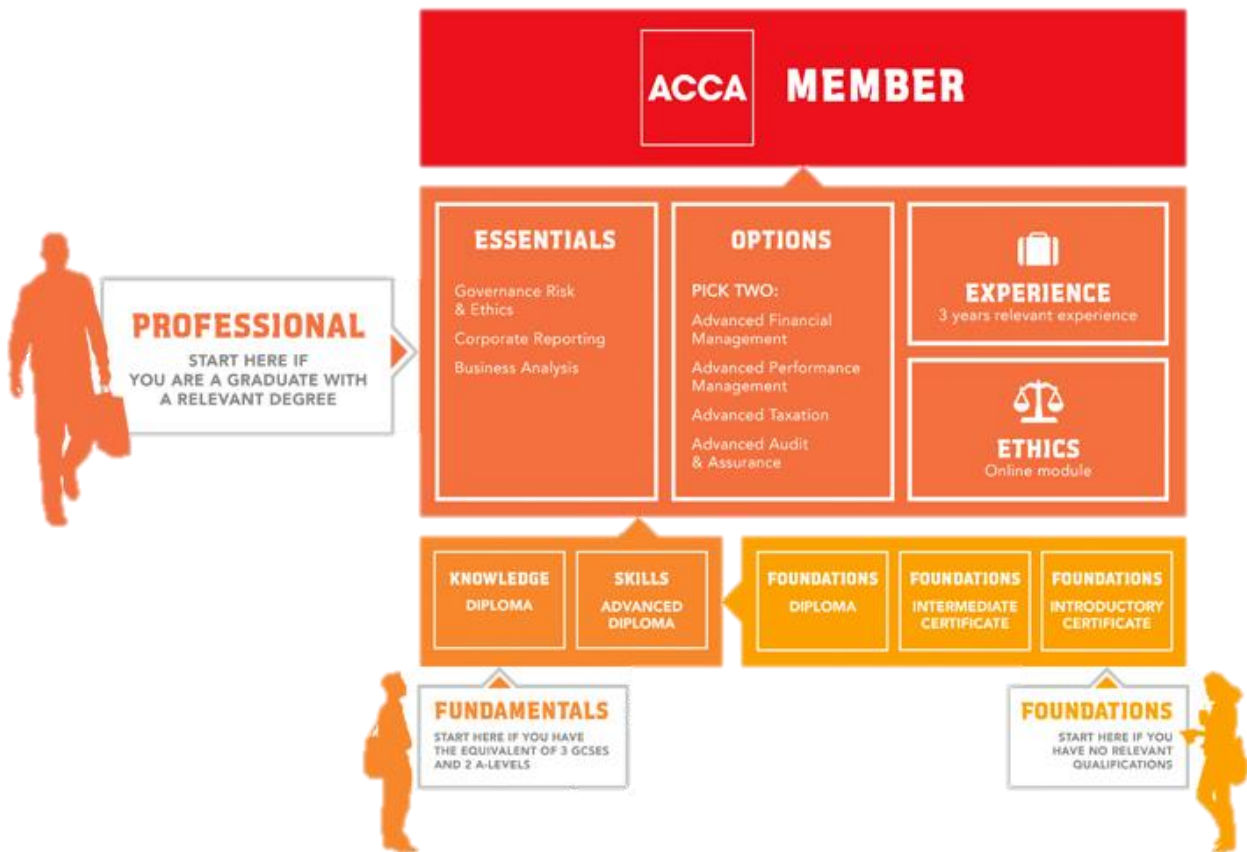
ACCA MEMBER

PROFESSIONAL
START HERE IF YOU ARE A GRADUATE WITH A RELEVANT DEGREE

ESSENTIALS
Governance Risk & Ethics
Corporate Reporting
Business Analysis

OPTIONS
PICK TWO:
Advanced Financial Management
Advanced Performance Management
Advanced Taxation
Advanced Audit & Assurance

EXPERIENCE
3 years relevant experience

ETHICS
Online module

KNOWLEDGE
DIPLOMA

SKILLS
ADVANCED DIPLOMA

FOUNDATIONS
DIPLOMA

FOUNDATIONS
INTERMEDIATE CERTIFICATE

FOUNDATIONS
INTRODUCTORY CERTIFICATE

FUNDAMENTALS
START HERE IF YOU HAVE THE EQUIVALENT OF 3 GCSES AND 2 A-LEVELS

FOUNDATIONS
START HERE IF YOU HAVE NO RELEVANT QUALIFICATIONS